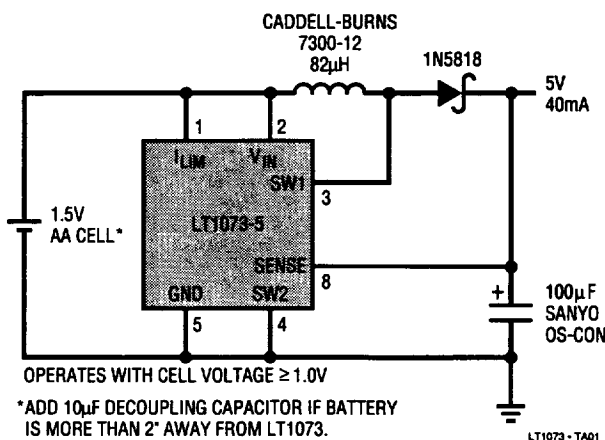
CADDELL-BURNS
7300-12
82µH

1N5818

5V
40mA

1
2
$I_{LIM}$
$V_{IN}$
SW1
3
LT1073-5
SENSE
8
GND
SW2
5
4

1.5V
AA CELL*

+
100µF
SANYO
OS-CON

OPERATES WITH CELL VOLTAGE ≥ 1.0V

*ADD 10µF DECOUPLING CAPACITOR IF BATTERY IS MORE THAN 2" AWAY FROM LT1073.

LT1073 • TA01